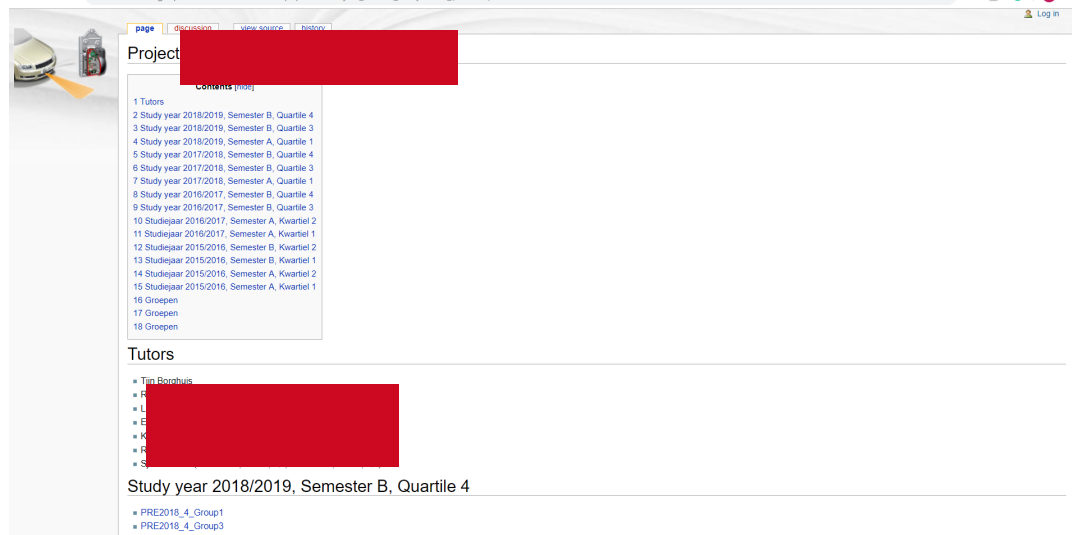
page discussion view source history

Log in

Project

Contents [hide]

1 Tutors
2 Study year 2018/2019, Semester B, Quartile 4
3 Study year 2018/2019, Semester B, Quartile 3
4 Study year 2018/2019, Semester A, Quartile 1
5 Study year 2017/2018, Semester B, Quartile 4
6 Study year 2017/2018, Semester B, Quartile 3
7 Study year 2017/2018, Semester A, Quartile 1
8 Study year 2016/2017, Semester B, Quartile 4
9 Study year 2016/2017, Semester B, Quartile 3
10 Studiejaar 2016/2017, Semester A, Kwartiel 2
11 Studiejaar 2016/2017, Semester A, Kwartiel 1
12 Studiejaar 2015/2016, Semester B, Kwartiel 2
13 Studiejaar 2015/2016, Semester B, Kwartiel 1
14 Studiejaar 2015/2016, Semester A, Kwartiel 2
15 Studiejaar 2015/2016, Semester A, Kwartiel 1
16 Groepen
17 Groepen
18 Groepen

Tutors

- Tijn Borghuis
- R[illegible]
- L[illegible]
- E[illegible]
- K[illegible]
- R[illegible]
- S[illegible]

Study year 2018/2019, Semester B, Quartile 4

- PRE2018_4_Group1
- PRE2018_4_Group3